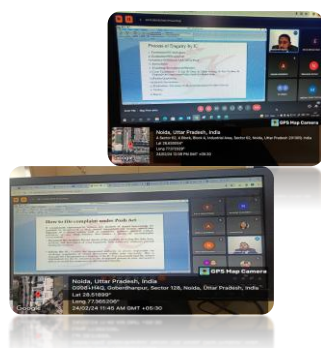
Phases of Enquiry by IC

GPS Map Camera

Noida, Uttar Pradesh, India

A Sector 62, A Block, Block A, Industrial Area, Sector 62, Noida, Uttar Pradesh 201309, India

Lat 28.6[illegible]

Long 77.3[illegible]

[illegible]

How to file complaint under PoSH Act

GPS Map Camera

Noida, Uttar Pradesh, India

GGSB+HAQ, Gobindhpur, Sector 128, Noida, Uttar Pradesh, India

Lat 28.51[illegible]

Long 77.365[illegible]

24/02/24 11:45 AM GMT +05:30

Google